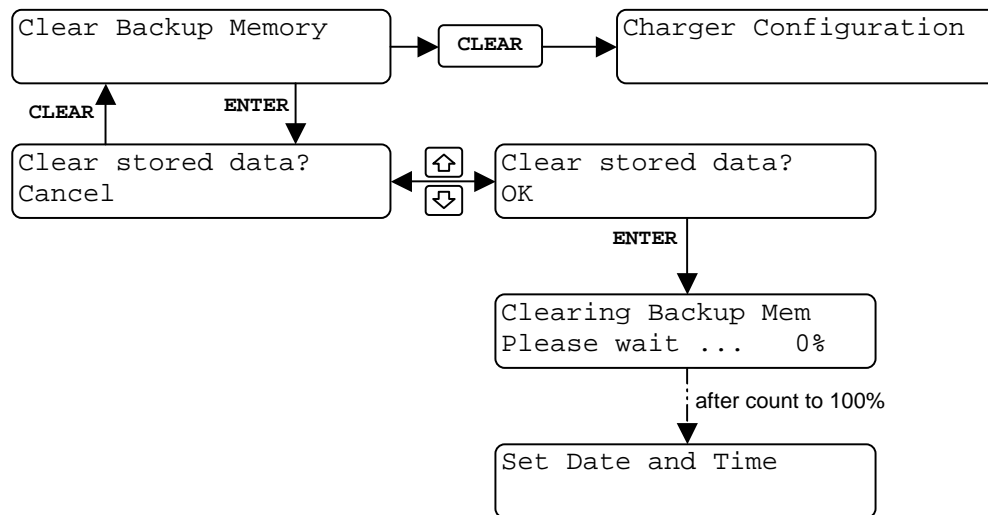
Clear Backup Memory

CLEAR

Charger Configuration

CLEAR

ENTER

Clear stored data?
Cancel

Clear stored data?
OK

ENTER

Clearing Backup Mem
Please wait ... 0%

after count to 100%

Set Date and Time